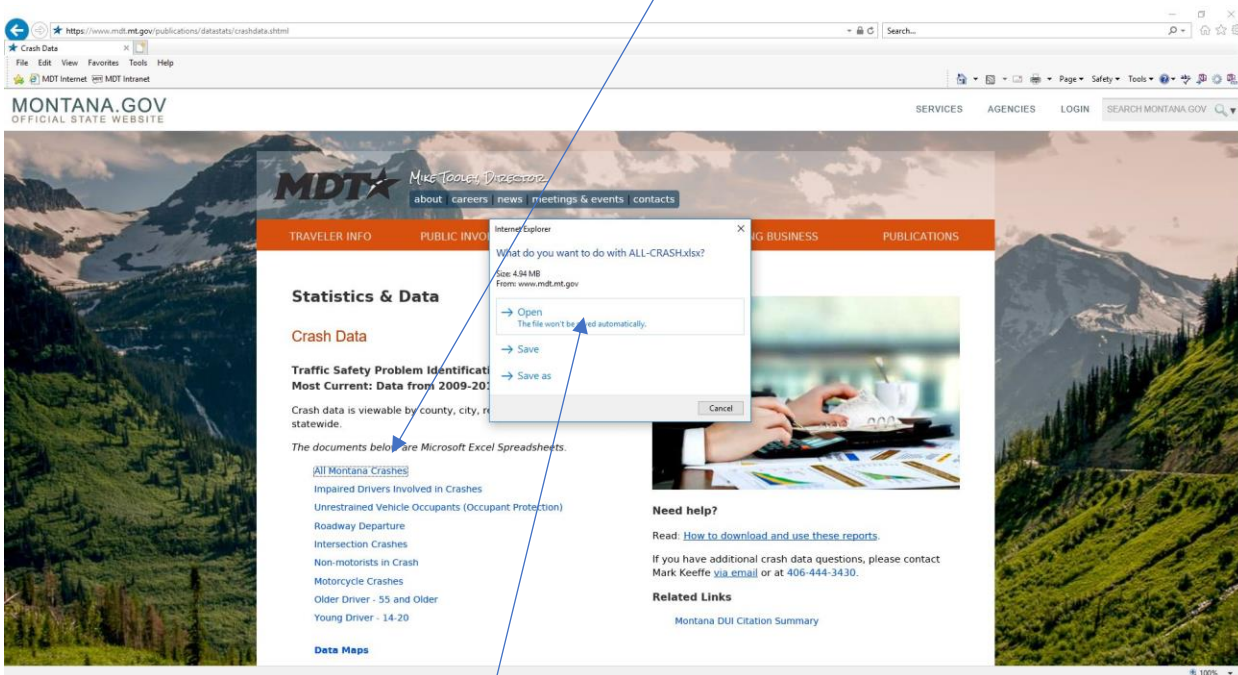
https://www.mdt.mt.gov/publications/datastats/crashdata.shtml
Search...
Crash Data
File Edit View Favorites Tools Help
MDT Internet MDT Intranet
Page Safety Tools
MONTANA.GOV
OFFICIAL STATE WEBSITE
SERVICES AGENCIES LOGIN SEARCH MONTANA.GOV

MDT Mike Tooley Director
about careers news meetings & events contacts
TRAVELER INFO PUBLIC INVO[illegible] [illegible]G BUSINESS PUBLICATIONS

Internet Explorer
What do you want to do with ALL-CRASH.xlsx?
Size: 4.94 MB
From: www.mdt.mt.gov
→ Open
The file won't be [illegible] automatically.
→ Save
→ Save as
Cancel

Statistics & Data
Crash Data
Traffic Safety Problem Identificati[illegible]
Most Current: Data from 2009-20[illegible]
Crash data is viewable by county, city, r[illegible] statewide.
The documents below are Microsoft Excel Spreadsheets.
All Montana Crashes
Impaired Drivers Involved in Crashes
Unrestrained Vehicle Occupants (Occupant Protection)
Roadway Departure
Intersection Crashes
Non-motorists in Crash
Motorcycle Crashes
Older Driver - 55 and Older
Young Driver - 14-20
Data Maps

Need help?
Read: How to download and use these reports.
If you have additional crash data questions, please contact Mark Keeffe via email or at 406-444-3430.
Related Links
Montana DUI Citation Summary
100%